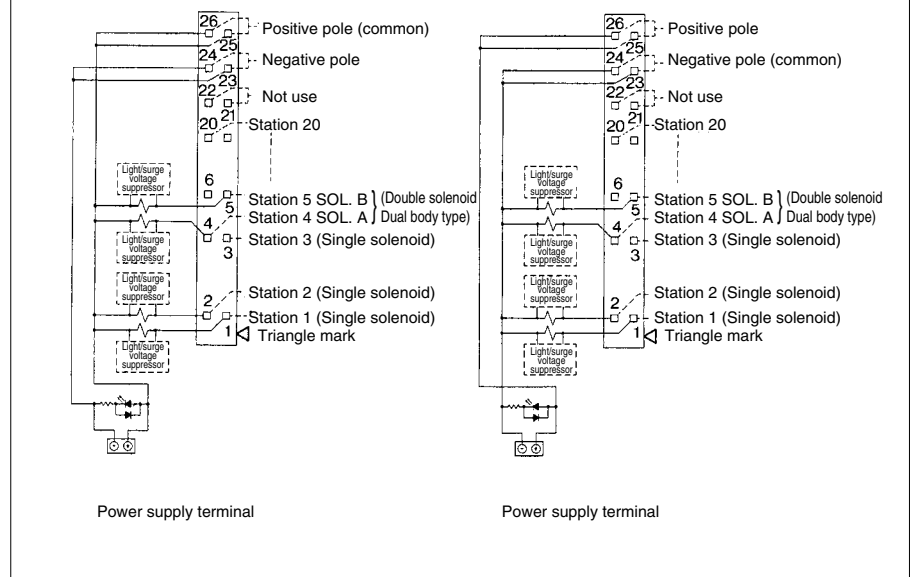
26
25
24
23
22
21
20
6
5
4
3
2
1

Positive pole (common)
Negative pole
Not use
Station 20
Light/surge voltage suppressor
Station 5 SOL. B
Station 4 SOL. A
(Double solenoid Dual body type)
Light/surge voltage suppressor
Station 3 (Single solenoid)
Light/surge voltage suppressor
Station 2 (Single solenoid)
Station 1 (Single solenoid)
Triangle mark
Light/surge voltage suppressor

Power supply terminal

26
25
24
23
22
21
20
6
5
4
3
2
1

Positive pole
Negative pole (common)
Not use
Station 20
Light/surge voltage suppressor
Station 5 SOL. B
Station 4 SOL. A
(Double solenoid Dual body type)
Light/surge voltage suppressor
Station 3 (Single solenoid)
Light/surge voltage suppressor
Station 2 (Single solenoid)
Station 1 (Single solenoid)
Triangle mark
Light/surge voltage suppressor

Power supply terminal